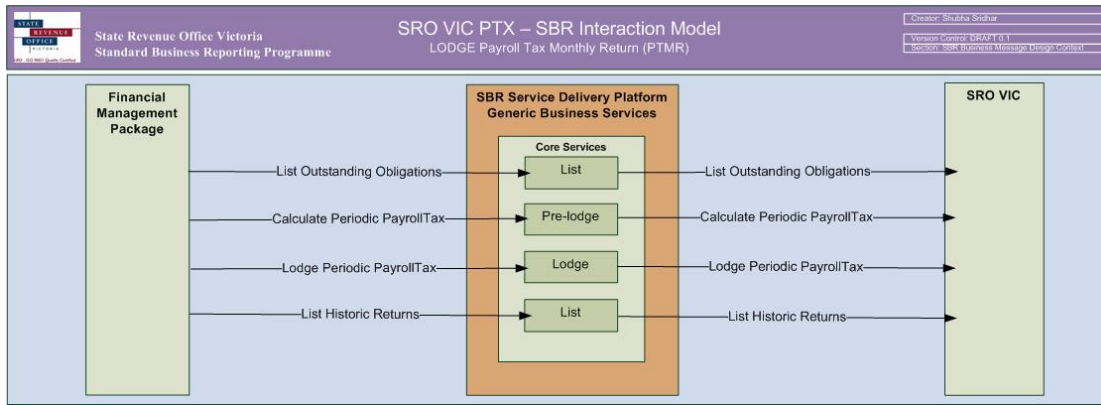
STATE REVENUE OFFICE VICTORIA

ISO 9001 Quality Certified

State Revenue Office Victoria
Standard Business Reporting Programme

SRO VIC PTX – SBR Interaction Model
LODGE Payroll Tax Monthly Return (PTMR)

Creator: Shubha Sridhar

Version Control: DRAFT 0.1
Section: SBR Business Message Design Context

Financial Management Package

SBR Service Delivery Platform
Generic Business Services

Core Services

SRO VIC

List Outstanding Obligations

List

List Outstanding Obligations

Calculate Periodic PayrollTax

Pre-lodge

Calculate Periodic PayrollTax

Lodge Periodic PayrollTax

Lodge

Lodge Periodic PayrollTax

List Historic Returns

List

List Historic Returns